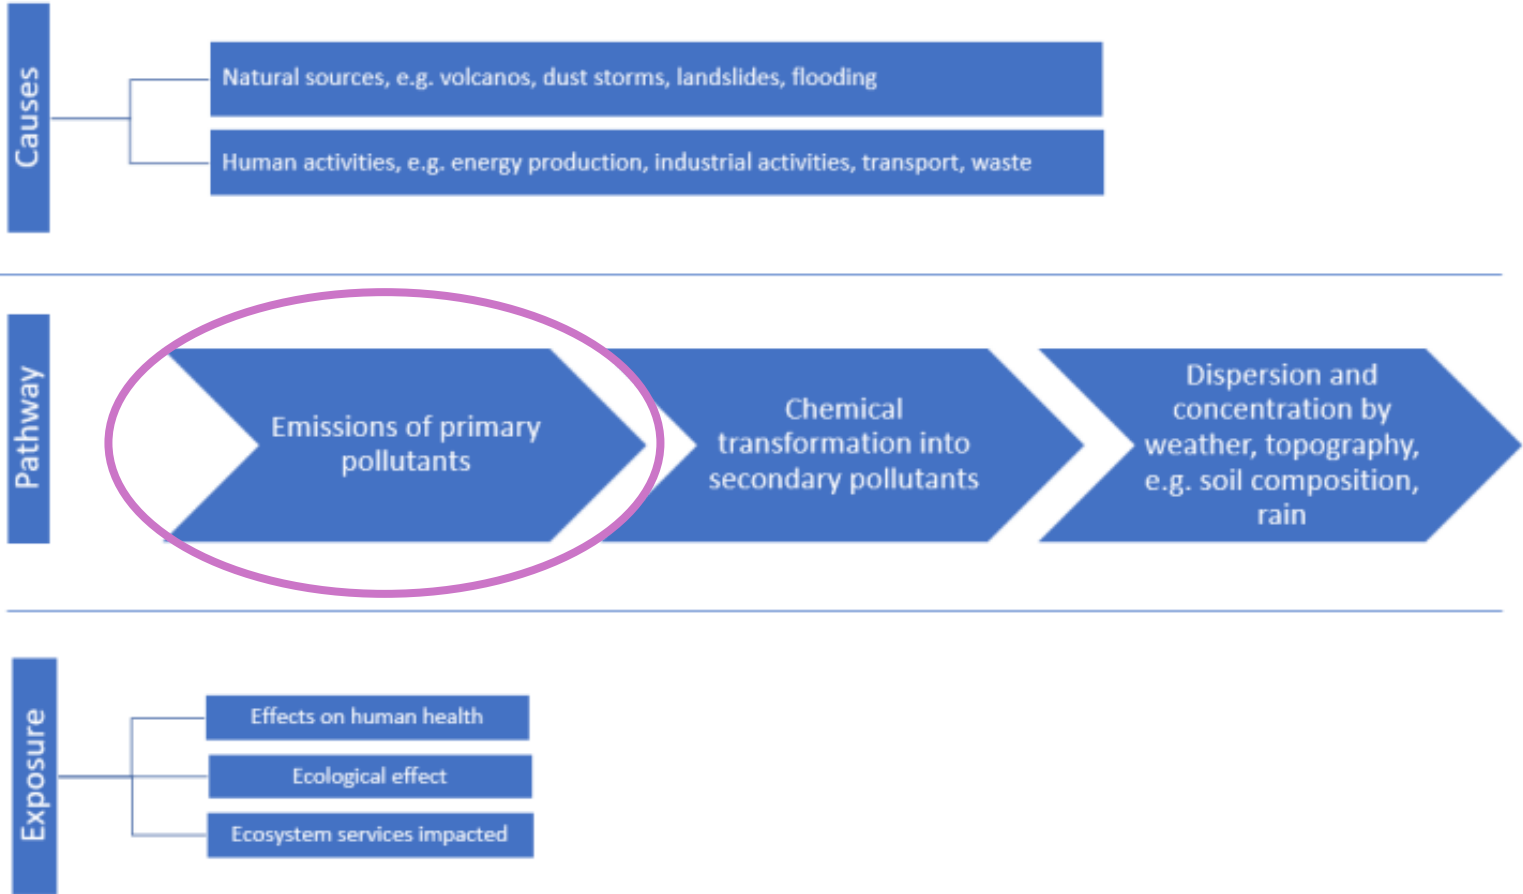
Causes

Natural sources, e.g. volcanos, dust storms, landslides, flooding

Human activities, e.g. energy production, industrial activities, transport, waste

Pathway

Emissions of primary pollutants

Chemical transformation into secondary pollutants

Dispersion and concentration by weather, topography, e.g. soil composition, rain

Exposure

Effects on human health

Ecological effect

Ecosystem services impacted